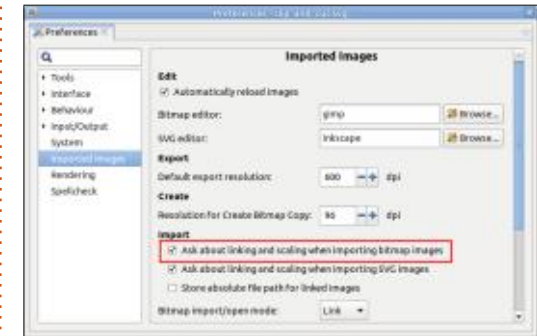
Preferences

Tools
Interface
Behaviour
Input/Output
System
Imported Images
Rendering
Spellcheck

Imported Images

Edit
☑ Automatically reload images
Bitmap editor: gimp Browse...
SVG editor: inkscape Browse...

Export
Default export resolution: 600 − + dpi

Create
Resolution for Create Bitmap Copy: 96 − + dpi

Import
☑ Ask about linking and scaling when importing bitmap images
☑ Ask about linking and scaling when importing SVG images
☐ Store absolute file path for linked images
Bitmap import/open mode: Link